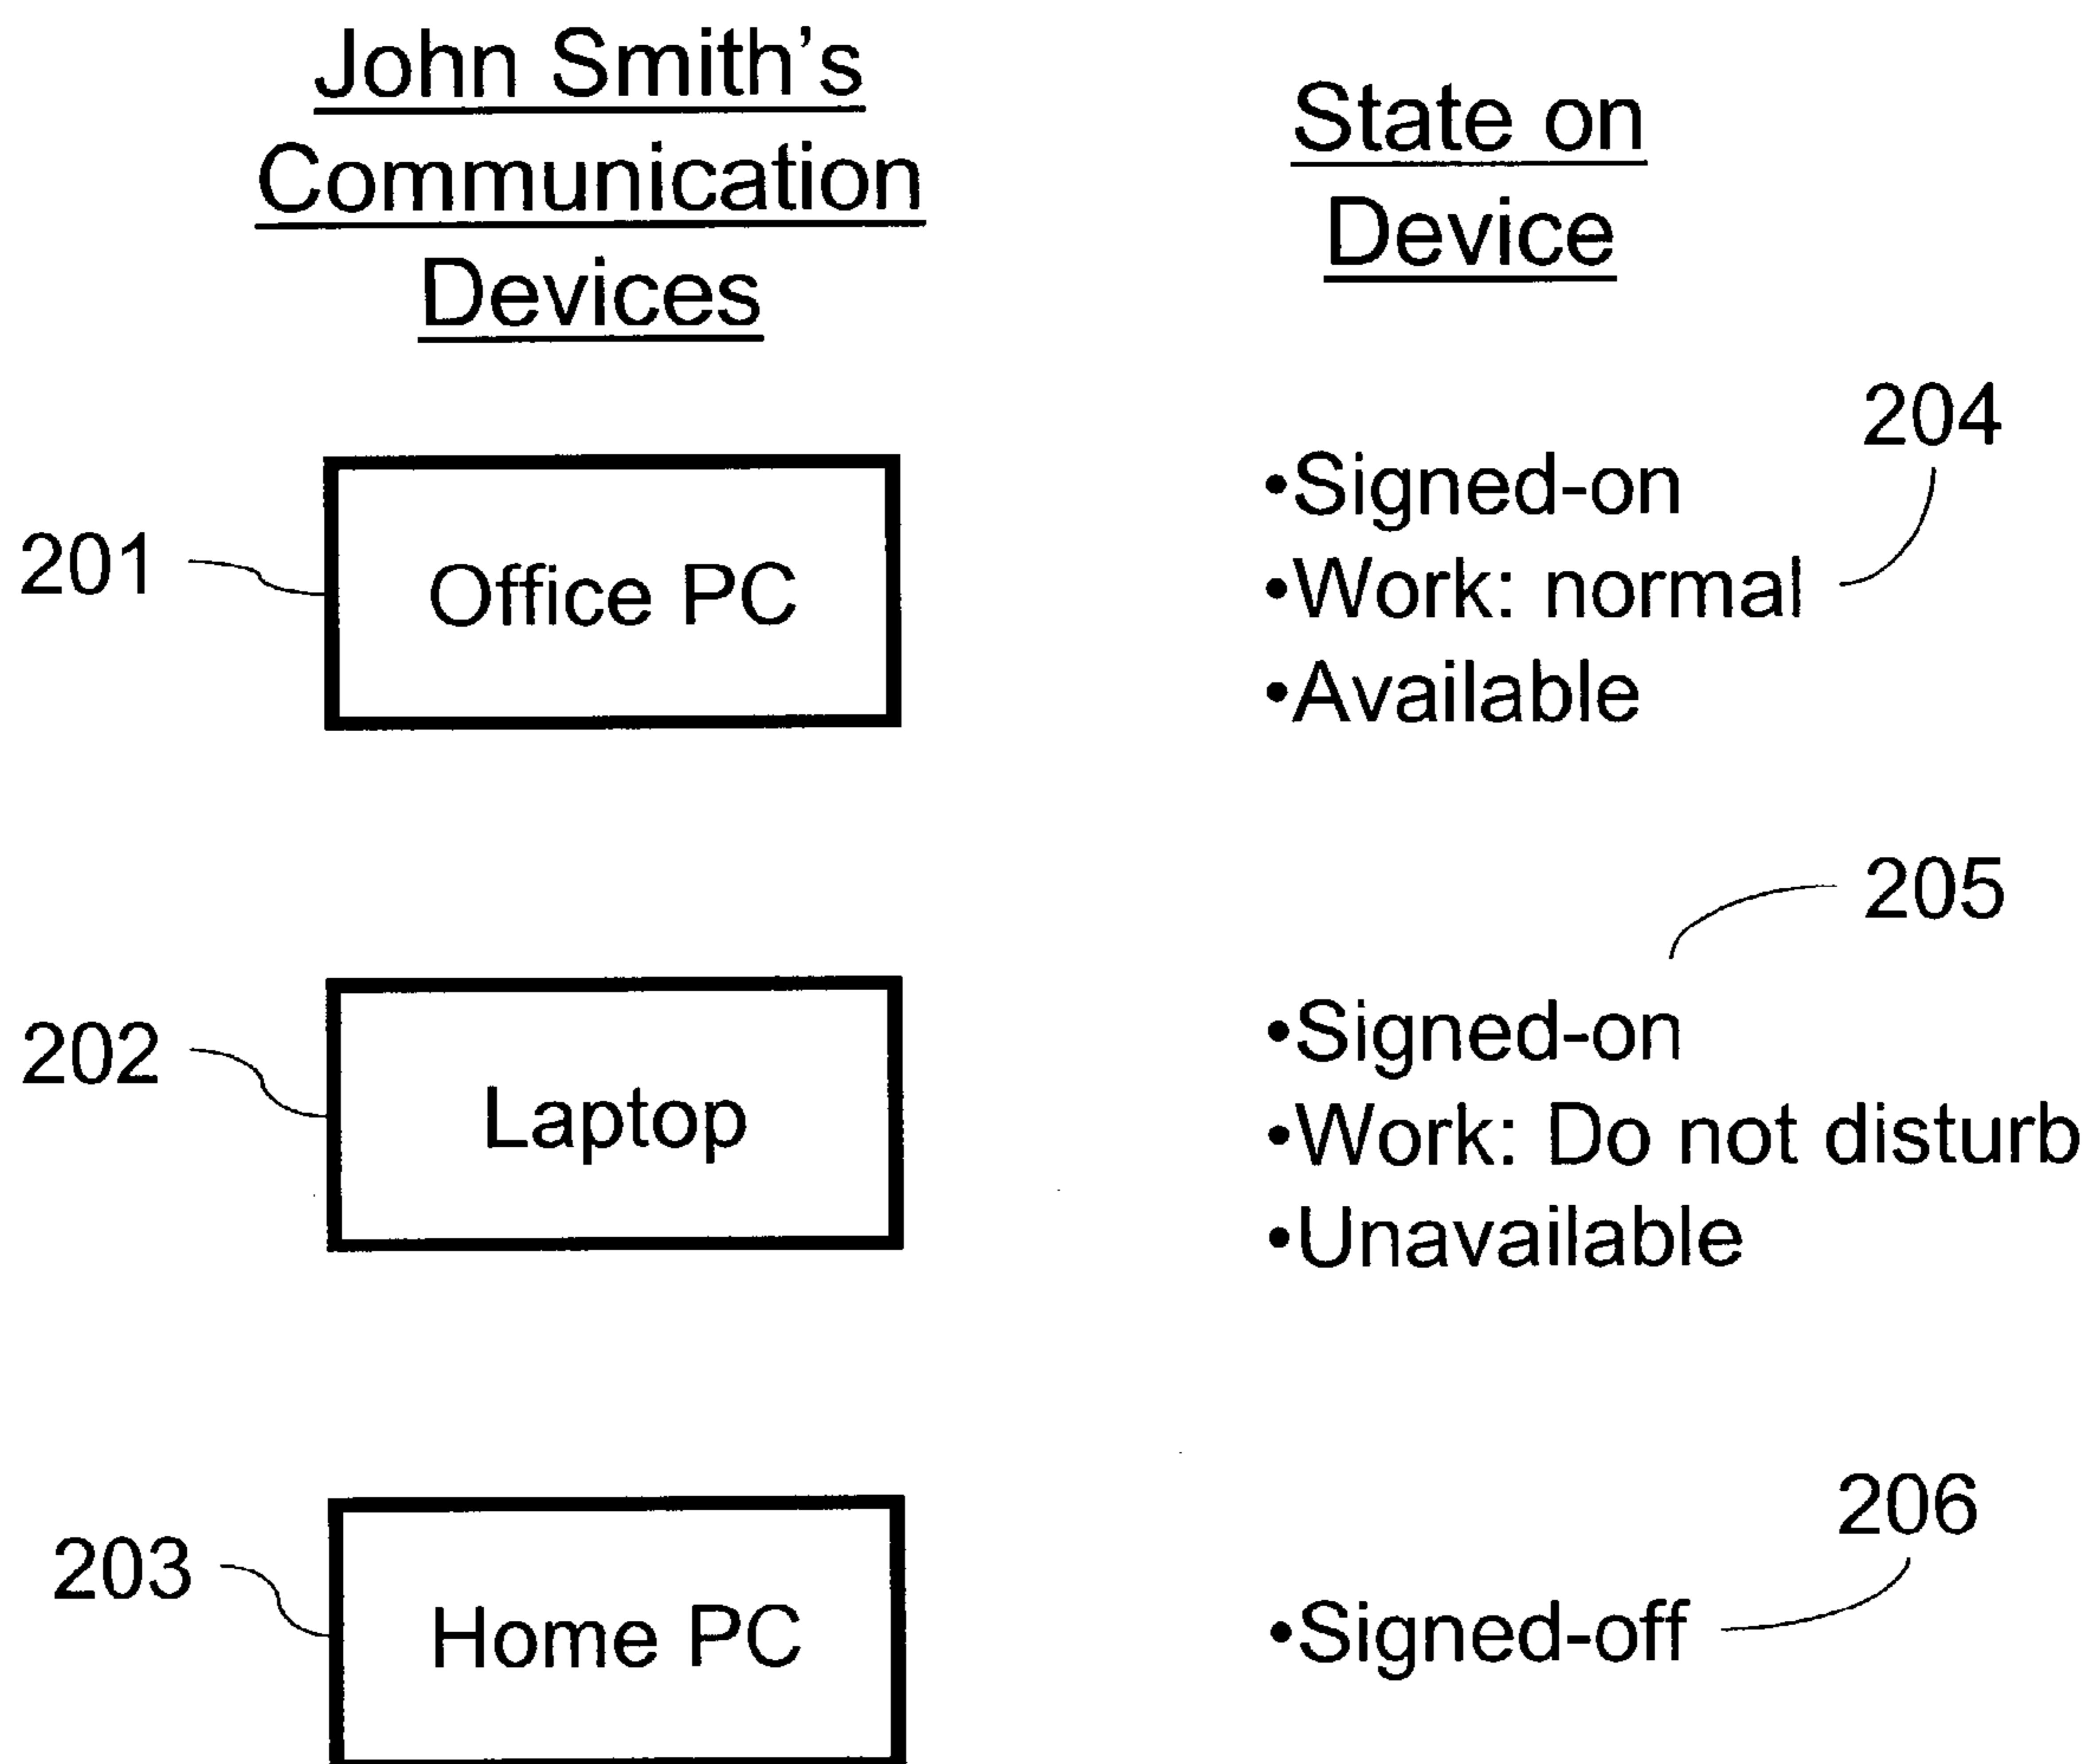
John Smith's Communication Devices

State on Device

204

201

Office PC

•Signed-on
•Work: normal
•Available

205

202

Laptop

•Signed-on
•Work: Do not disturb
•Unavailable

206

203

Home PC

•Signed-off